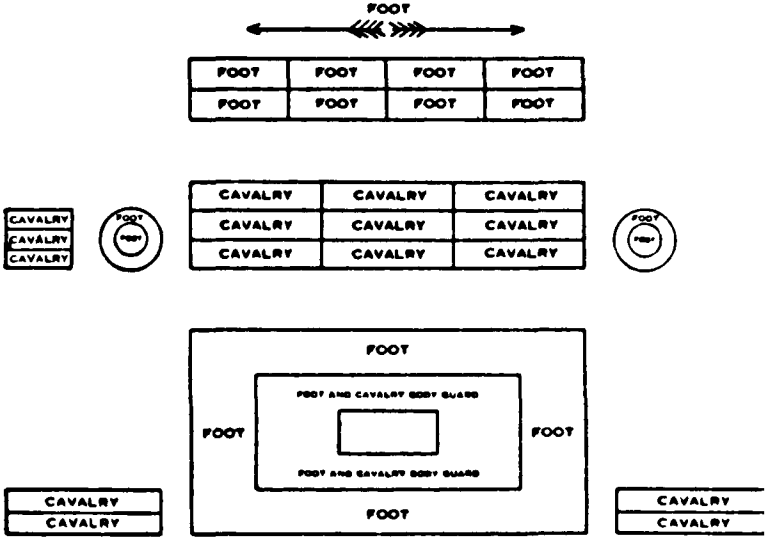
FOOT

| FOOT | FOOT | FOOT | FOOT |
|---|---|---|---|
| FOOT | FOOT | FOOT | FOOT |

CAVALRY
CAVALRY
CAVALRY

FOOT
FOOT

| CAVALRY | CAVALRY | CAVALRY |
|---|---|---|
| CAVALRY | CAVALRY | CAVALRY |
| CAVALRY | CAVALRY | CAVALRY |

FOOT
FOOT

FOOT

FOOT AND CAVALRY BODY GUARD

FOOT

FOOT

FOOT AND CAVALRY BODY GUARD

FOOT

CAVALRY
CAVALRY

CAVALRY
CAVALRY